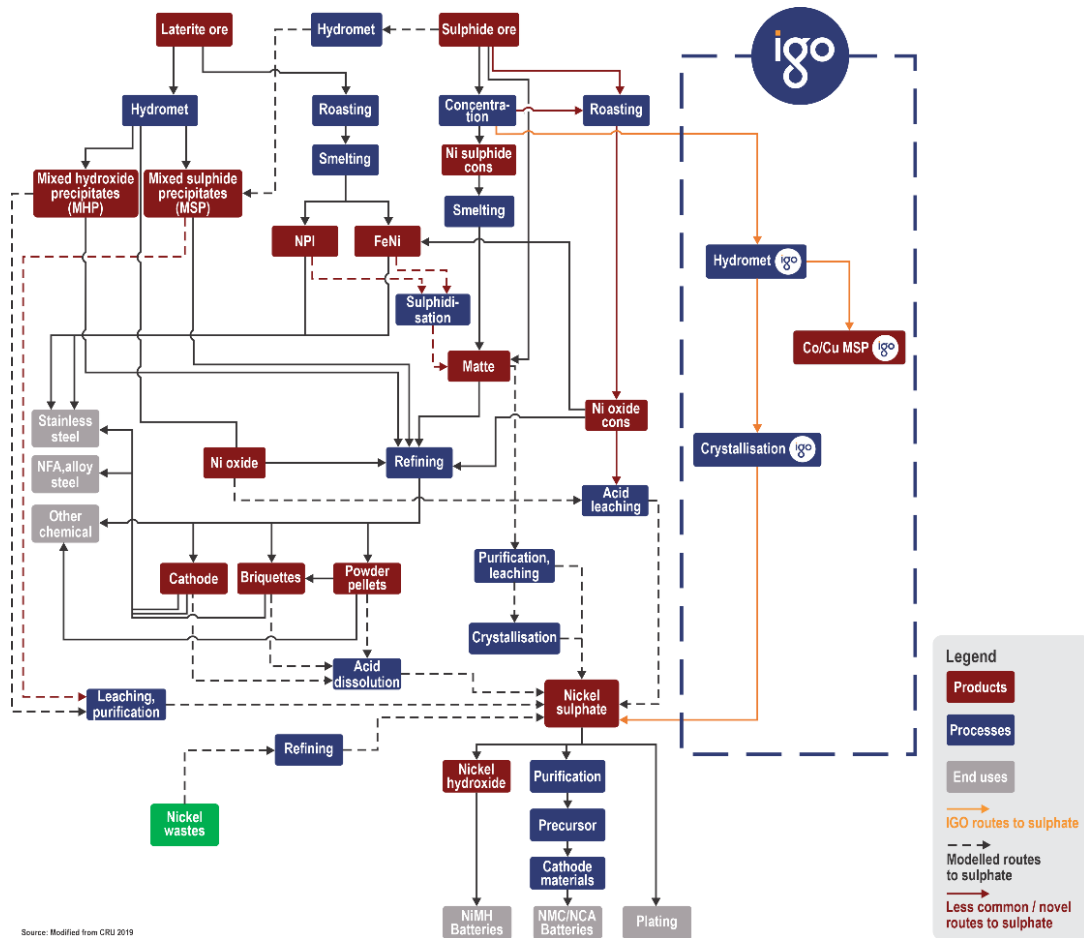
Laterite ore
Hydromet
Sulphide ore
igo
Hydromet
Roasting
Concentration
Roasting
Smelting
Ni sulphide cons
Mixed hydroxide precipitates (MHP)
Mixed sulphide precipitates (MSP)
Smelting
NPI
FeNi
Hydromet igo
Sulphidisation
Co/Cu MSP igo
Matte
Stainless steel
Ni oxide cons
Crystallisation igo
NFA,alloy steel
Ni oxide
Refining
Acid leaching
Other chemical
Purification, leaching
Cathode
Briquettes
Powder pellets
Crystallisation
Acid dissolution
Legend
Products
Leaching, purification
Nickel sulphate
Processes
Refining
End uses
Nickel hydroxide
Purification
IGO routes to sulphate
Nickel wastes
Precursor
Modelled routes to sulphate
Cathode materials
Less common / novel routes to sulphate
Source: Modified from CRU 2019
NiMH Batteries
NMC/NCA Batteries
Plating